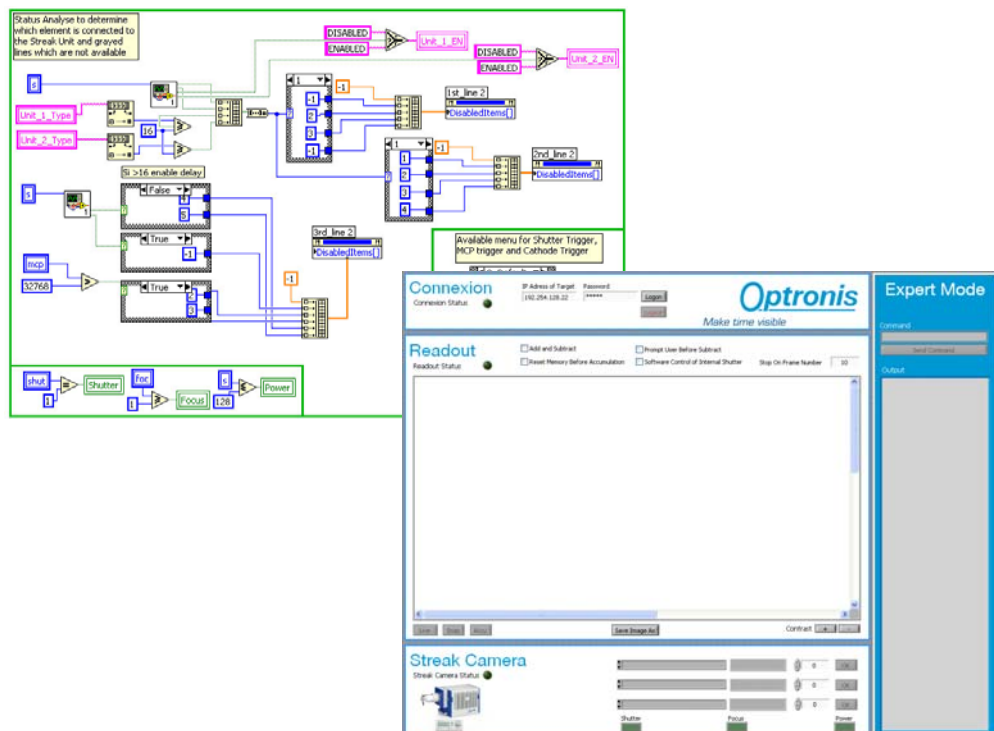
Status Analyse to determine which element is connected to the Streak Unit and grayed lines which are not available

DISABLED
ENABLED
Unit_1_EN
DISABLED
ENABLED
Unit_2_EN

Unit_1_Type
Unit_2_Type
16
1
-1
-1
2
3
-1
1st_line 2
DisabledItems[]
1
-1
1
2
3
4
2nd_line 2
DisabledItems[]

Si >16 enable delay
False
4
5
True
-1
mcp
32768
True
6
3
3rd_line 2
DisabledItems[]
-1

Available menu for Shutter Trigger, MCP trigger and Cathode Trigger

shut
1
Shutter
foc
1
Focus
s
128
Power

Connexion
Connexion Status
IP Adress of Target
192.254.128.22
Password
Login
Optronis
Make time visible

Expert Mode
Command
Send Command
Output

Readout
Readout Status
Add and Subtract
Reset Memory Before Accumulation
Prompt User Before Subtract
Software Control of Internal Shutter
Stop On Frame Number
10
Save Image As
Contrast

Streak Camera
Streak Camera Status
0
0
0
Shutter
Focus
Power